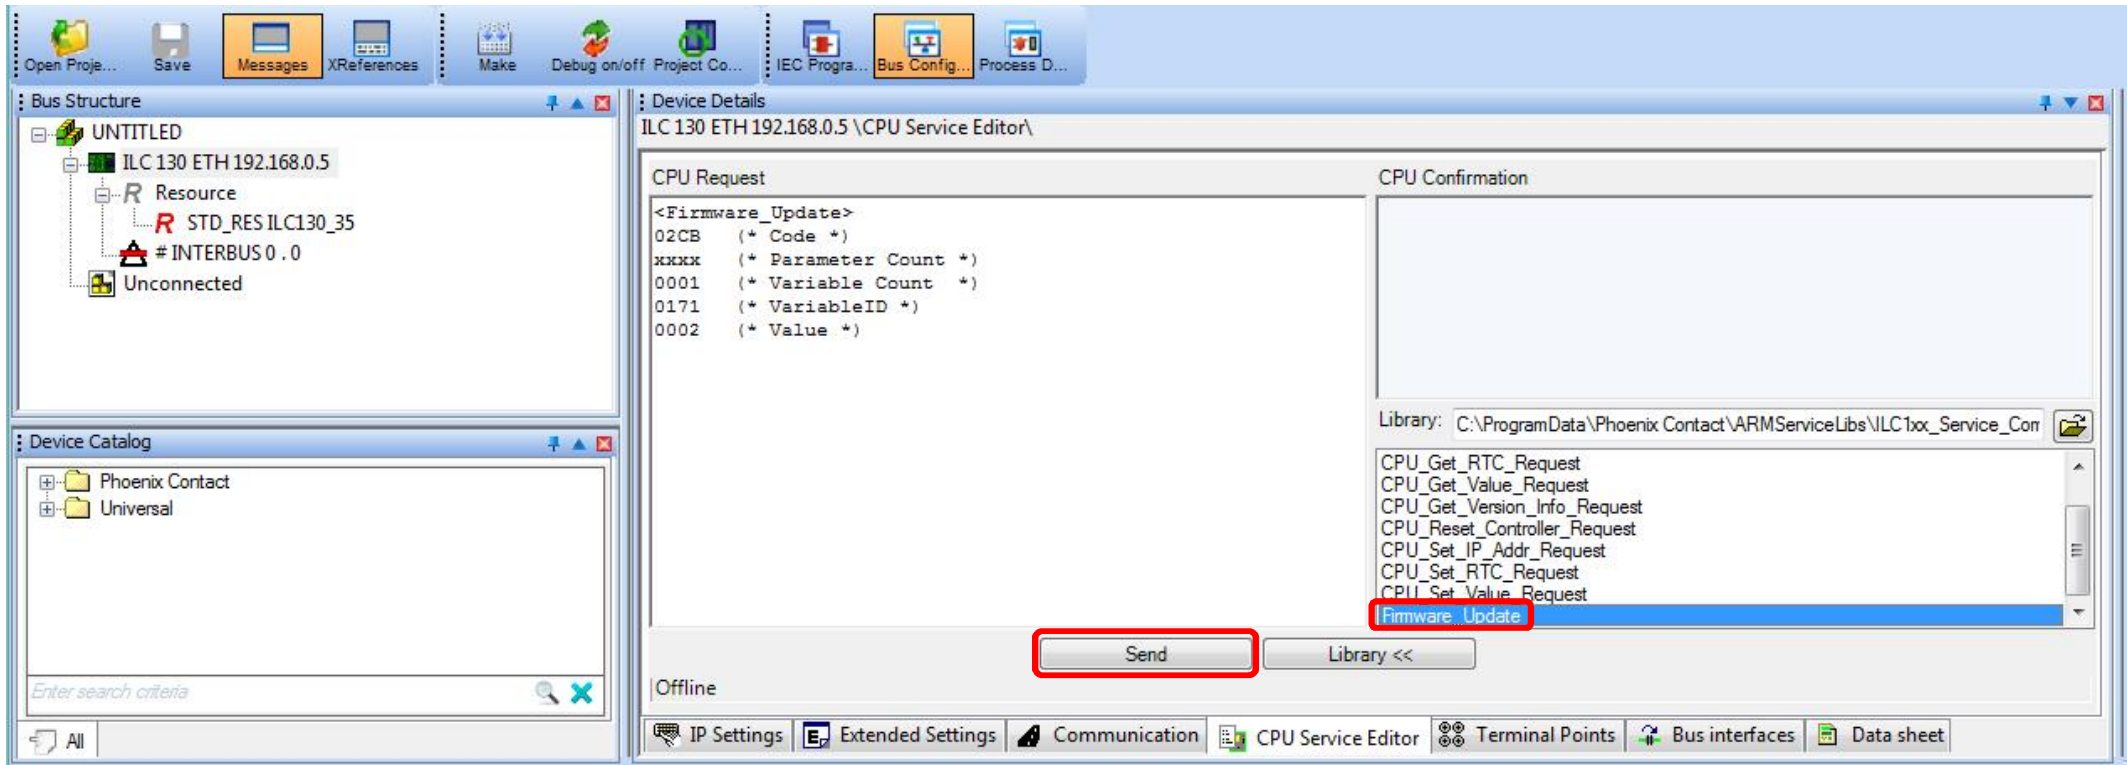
Open Proje... Save Messages XReferences Make Debug on/off Project Co... IEC Progra... Bus Config... Process D...

Bus Structure

UNTITLED
ILC 130 ETH 192.168.0.5
Resource
STD_RES ILC130_35
# INTERBUS 0 . 0
Unconnected

Device Catalog

Phoenix Contact
Universal

Enter search criteria

All

Device Details

ILC 130 ETH 192.168.0.5 \CPU Service Editor\

CPU Request

<Firmware_Update>
02CB (* Code *)
xxxx (* Parameter Count *)
0001 (* Variable Count *)
0171 (* VariableID *)
0002 (* Value *)

CPU Confirmation

Library: C:\ProgramData\Phoenix Contact\ARMServiceLibs\ILC1xx_Service_Con

CPU_Get_RTC_Request
CPU_Get_Value_Request
CPU_Get_Version_Info_Request
CPU_Reset_Controller_Request
CPU_Set_IP_Addr_Request
CPU_Set_RTC_Request
CPU_Set_Value_Request
Firmware_Update

Send Library <<

Offline

IP Settings Extended Settings Communication CPU Service Editor Terminal Points Bus interfaces Data sheet